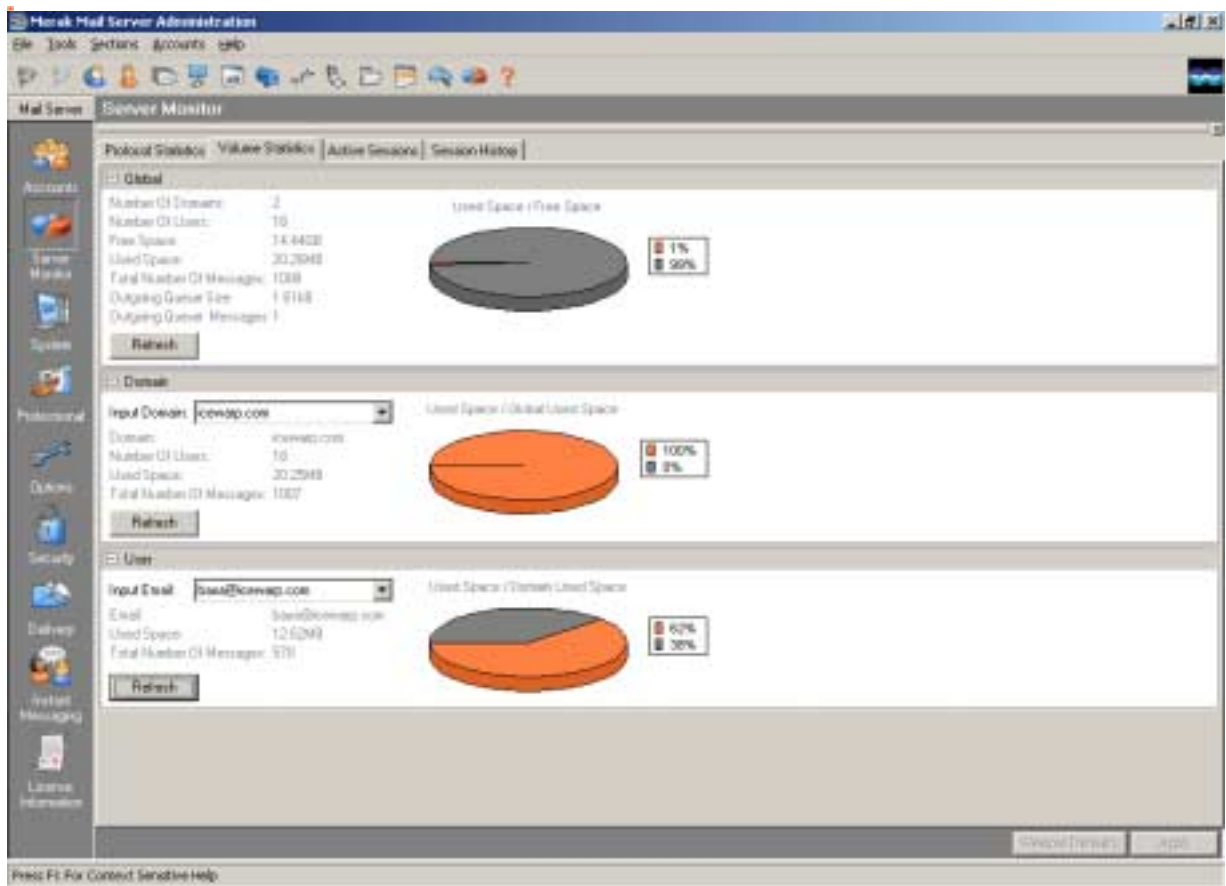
Merak Mail Server Administration

File Tools Sections Accounts Help

Mail Server

Server Monitor

Accounts

Server Monitor

System

Professional

Options

Security

Delivery

Instant Messaging

License Information

Protocol Statistics | Volume Statistics | Active Sessions | Session History

Global

Number Of Domains: 2
Number Of Users: 18
Free Space: 14.44GB
Used Space: 20.25MB
Total Number Of Messages: 1008
Outgoing Queue Size: 1.61kB
Outgoing Queue Messages: 1

Refresh

Used Space / Free Space

1%
99%

Domain

Input Domain: icewarp.com

Domain: icewarp.com
Number Of Users: 18
Used Space: 20.25MB
Total Number Of Messages: 1007

Refresh

Used Space / Global Used Space

100%
0%

User

Input Email: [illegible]@icewarp.com

Email: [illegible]@icewarp.com
Used Space: 12.62MB
Total Number Of Messages: 570

Refresh

Used Space / Domain Used Space

62%
38%

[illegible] Apply

Press F1 For Context Sensitive Help